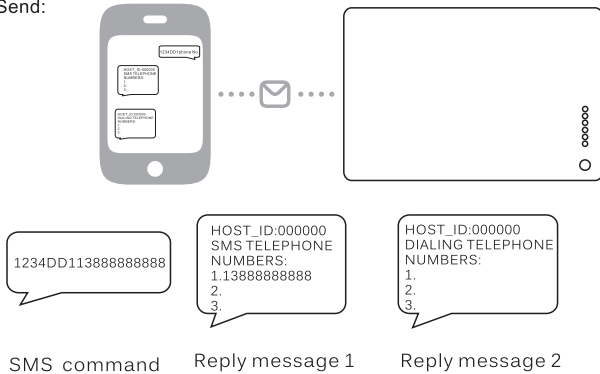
Send:

1234DDphone No

HOST_ID:000000
SMS TELEPHONE
NUMBERS:
1.
2.
3.

HOST_ID:000000
DIALING TELEPHONE
NUMBERS:
1.
2.
3.

1234DD113888888888

HOST_ID:000000
SMS TELEPHONE
NUMBERS:
1.13888888888
2.
3.

HOST_ID:000000
DIALING TELEPHONE
NUMBERS:
1.
2.
3.

SMS command

Reply message 1

Reply message 2